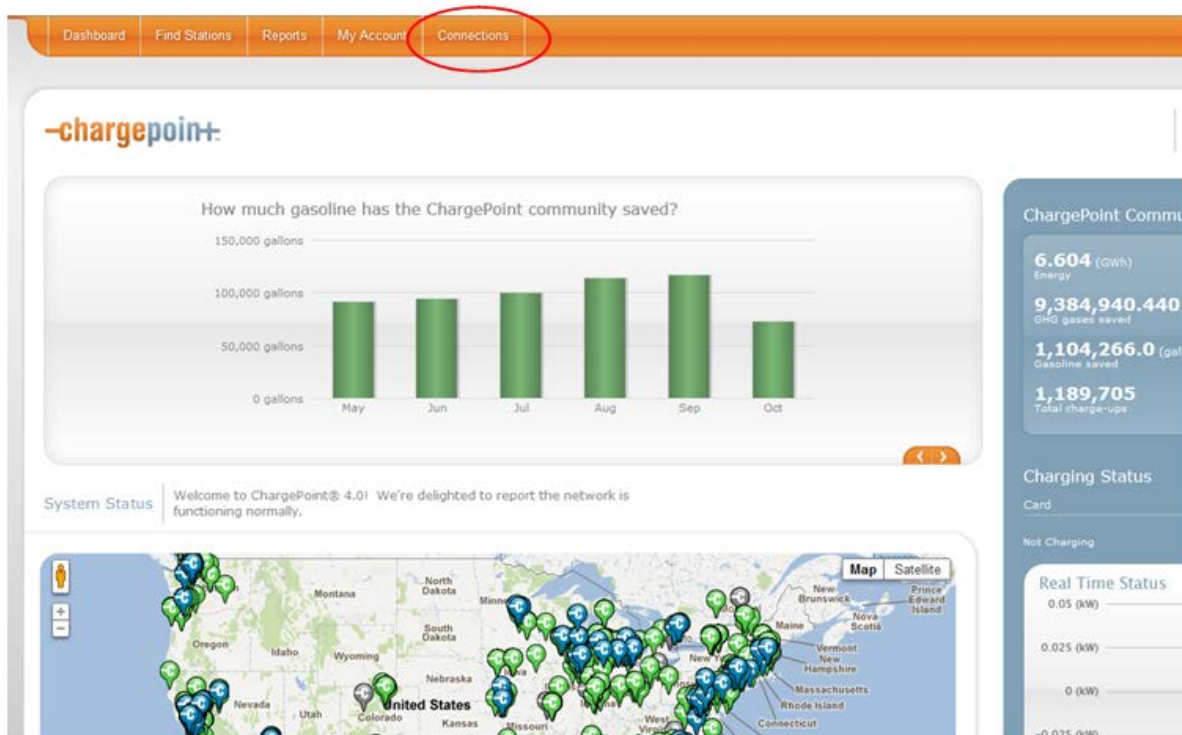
Dashboard Find Stations Reports My Account Connections

chargepoint

How much gasoline has the ChargePoint community saved?

150,000 gallons
100,000 gallons
50,000 gallons
0 gallons

May Jun Jul Aug Sep Oct

ChargePoint Commu

6.604 (GWh)
Energy

9,384,940.440
GHG gases saved

1,104,266.0 (gal
Gasoline saved

1,189,705
Total charge-ups

System Status

Welcome to ChargePoint® 4.0! We're delighted to report the network is functioning normally.

Charging Status

Card

Not Charging

Real Time Status

0.05 (kW)

0.025 (kW)

0 (kW)

-0.025 (kW)

Map Satellite

Montana North Dakota Minne South Dakota Oregon Idaho Wyoming Nebraska Nevada Utah Colorado United States Kansas Missouri West Virgin New Brunswick Prince Edward Island Maine Nova Scotia Vermont New Hampshire Massachusetts Rhode Island Connecticut New